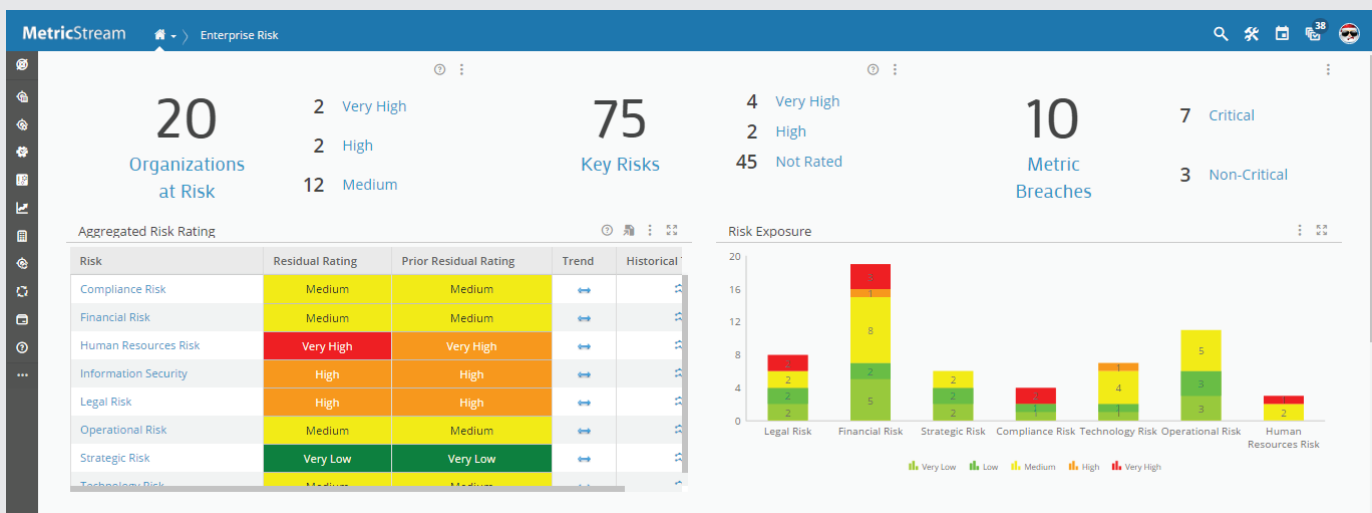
MetricStream Enterprise Risk

38

20
Organizations at Risk

2 Very High
2 High
12 Medium

75
Key Risks

4 Very High
2 High
45 Not Rated

10
Metric Breaches

7 Critical
3 Non-Critical

Aggregated Risk Rating

| Risk | Residual Rating | Prior Residual Rating | Trend | Historical |
|---|---|---|---|---|
| Compliance Risk | Medium | Medium | ⟷ | |
| Financial Risk | Medium | Medium | ⟷ | |
| Human Resources Risk | Very High | Very High | ⟷ | |
| Information Security | High | High | ⟷ | |
| Legal Risk | High | High | ⟷ | |
| Operational Risk | Medium | Medium | ⟷ | |
| Strategic Risk | Very Low | Very Low | ⟷ | |
| Technology Risk | Medium | Medium | ⟷ | |

Risk Exposure

20
16
12
8
4
0

Legal Risk: 2, 2, 2, 1
Financial Risk: 5, 2, 8, 1, 3
Strategic Risk: 2, 2, 2
Compliance Risk: 1, 1, 2
Technology Risk: 1, 1, 4, 1
Operational Risk: 3, 3, 5
Human Resources Risk: 2, 1

Legal Risk Financial Risk Strategic Risk Compliance Risk Technology Risk Operational Risk Human Resources Risk

Very Low Low Medium High Very High